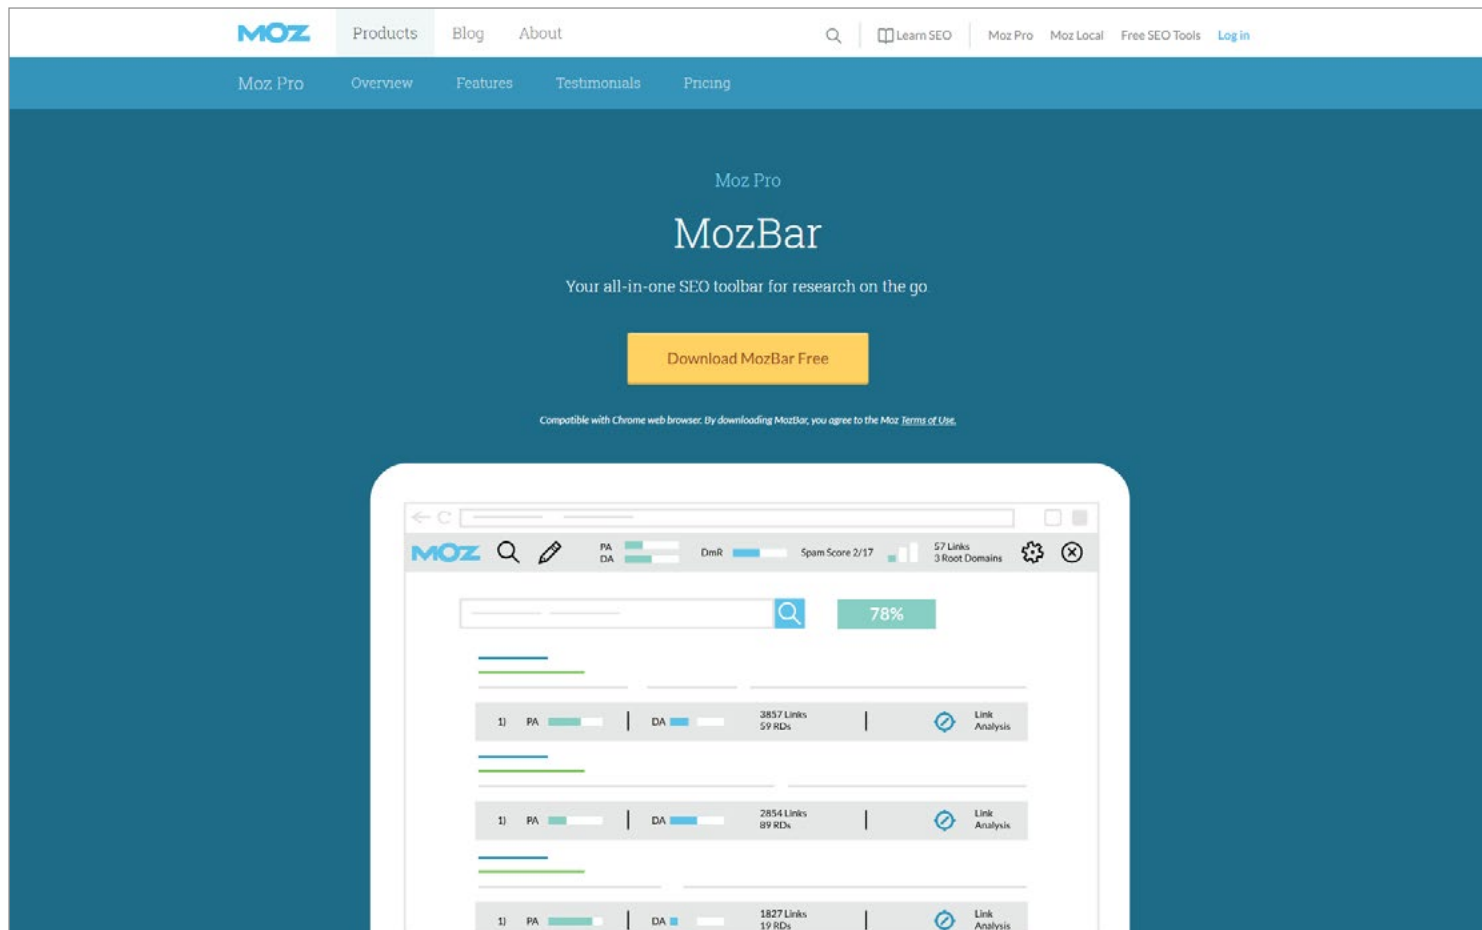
MOZ Products Blog About Learn SEO Moz Pro Moz Local Free SEO Tools Log in

Moz Pro Overview Features Testimonials Pricing

Moz Pro

MozBar

Your all-in-one SEO toolbar for research on the go

Download MozBar Free

Compatible with Chrome web browser. By downloading MozBar, you agree to the Moz Terms of Use.

MOZ PA DA DmR Spam Score 2/17 57 Links 3 Root Domains

78%

1) PA DA 3857 Links 59 RDs Link Analysis

1) PA DA 2854 Links 89 RDs Link Analysis

1) PA DA 1827 Links 19 RDs Link Analysis